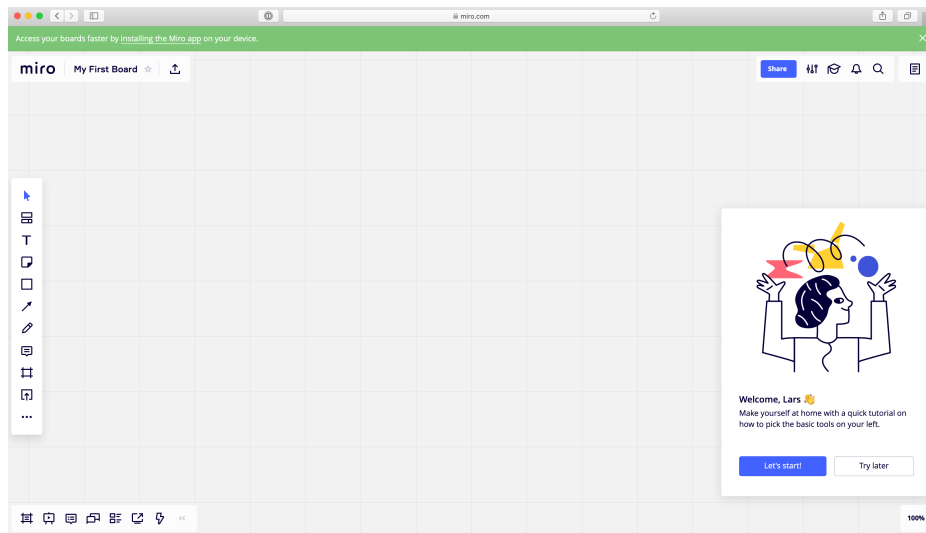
miro.com

Access your boards faster by installing the Miro app on your device.

miro My First Board

Share

Welcome, Lars 👋
Make yourself at home with a quick tutorial on how to pick the basic tools on your left.

Let's start!
Try later

100%